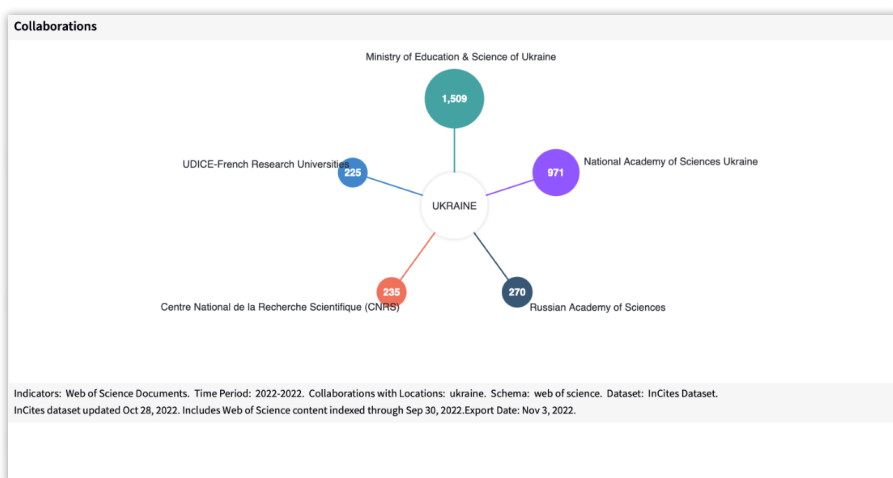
Collaborations

Ministry of Education & Science of Ukraine

1,509

UDICE-French Research Universities

225

National Academy of Sciences Ukraine

971

UKRAINE

235

Centre National de la Recherche Scientifique (CNRS)

270

Russian Academy of Sciences

Indicators: Web of Science Documents. Time Period: 2022-2022. Collaborations with Locations: ukraine. Schema: web of science. Dataset: InCites Dataset.
InCites dataset updated Oct 28, 2022. Includes Web of Science content indexed through Sep 30, 2022.Export Date: Nov 3, 2022.